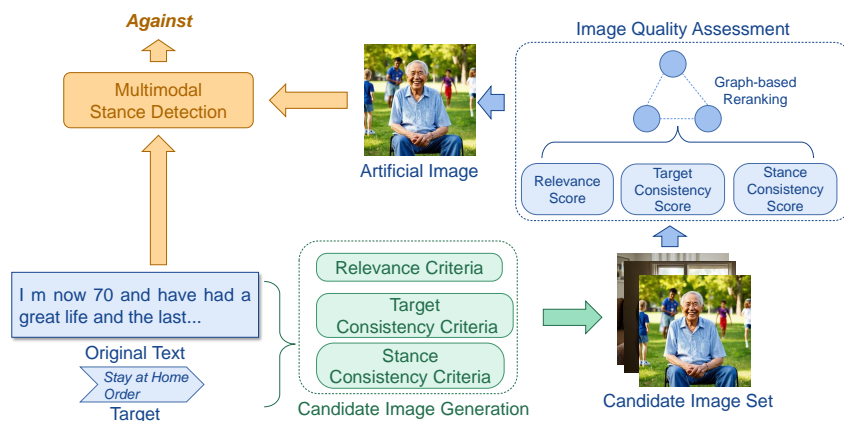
Against

Multimodal Stance Detection

Artificial Image

Image Quality Assessment

Graph-based Reranking

Relevance Score

Target Consistency Score

Stance Consistency Score

I m now 70 and have had a great life and the last...

Original Text

Stay at Home Order

Target

Relevance Criteria

Target Consistency Criteria

Stance Consistency Criteria

Candidate Image Generation

Candidate Image Set